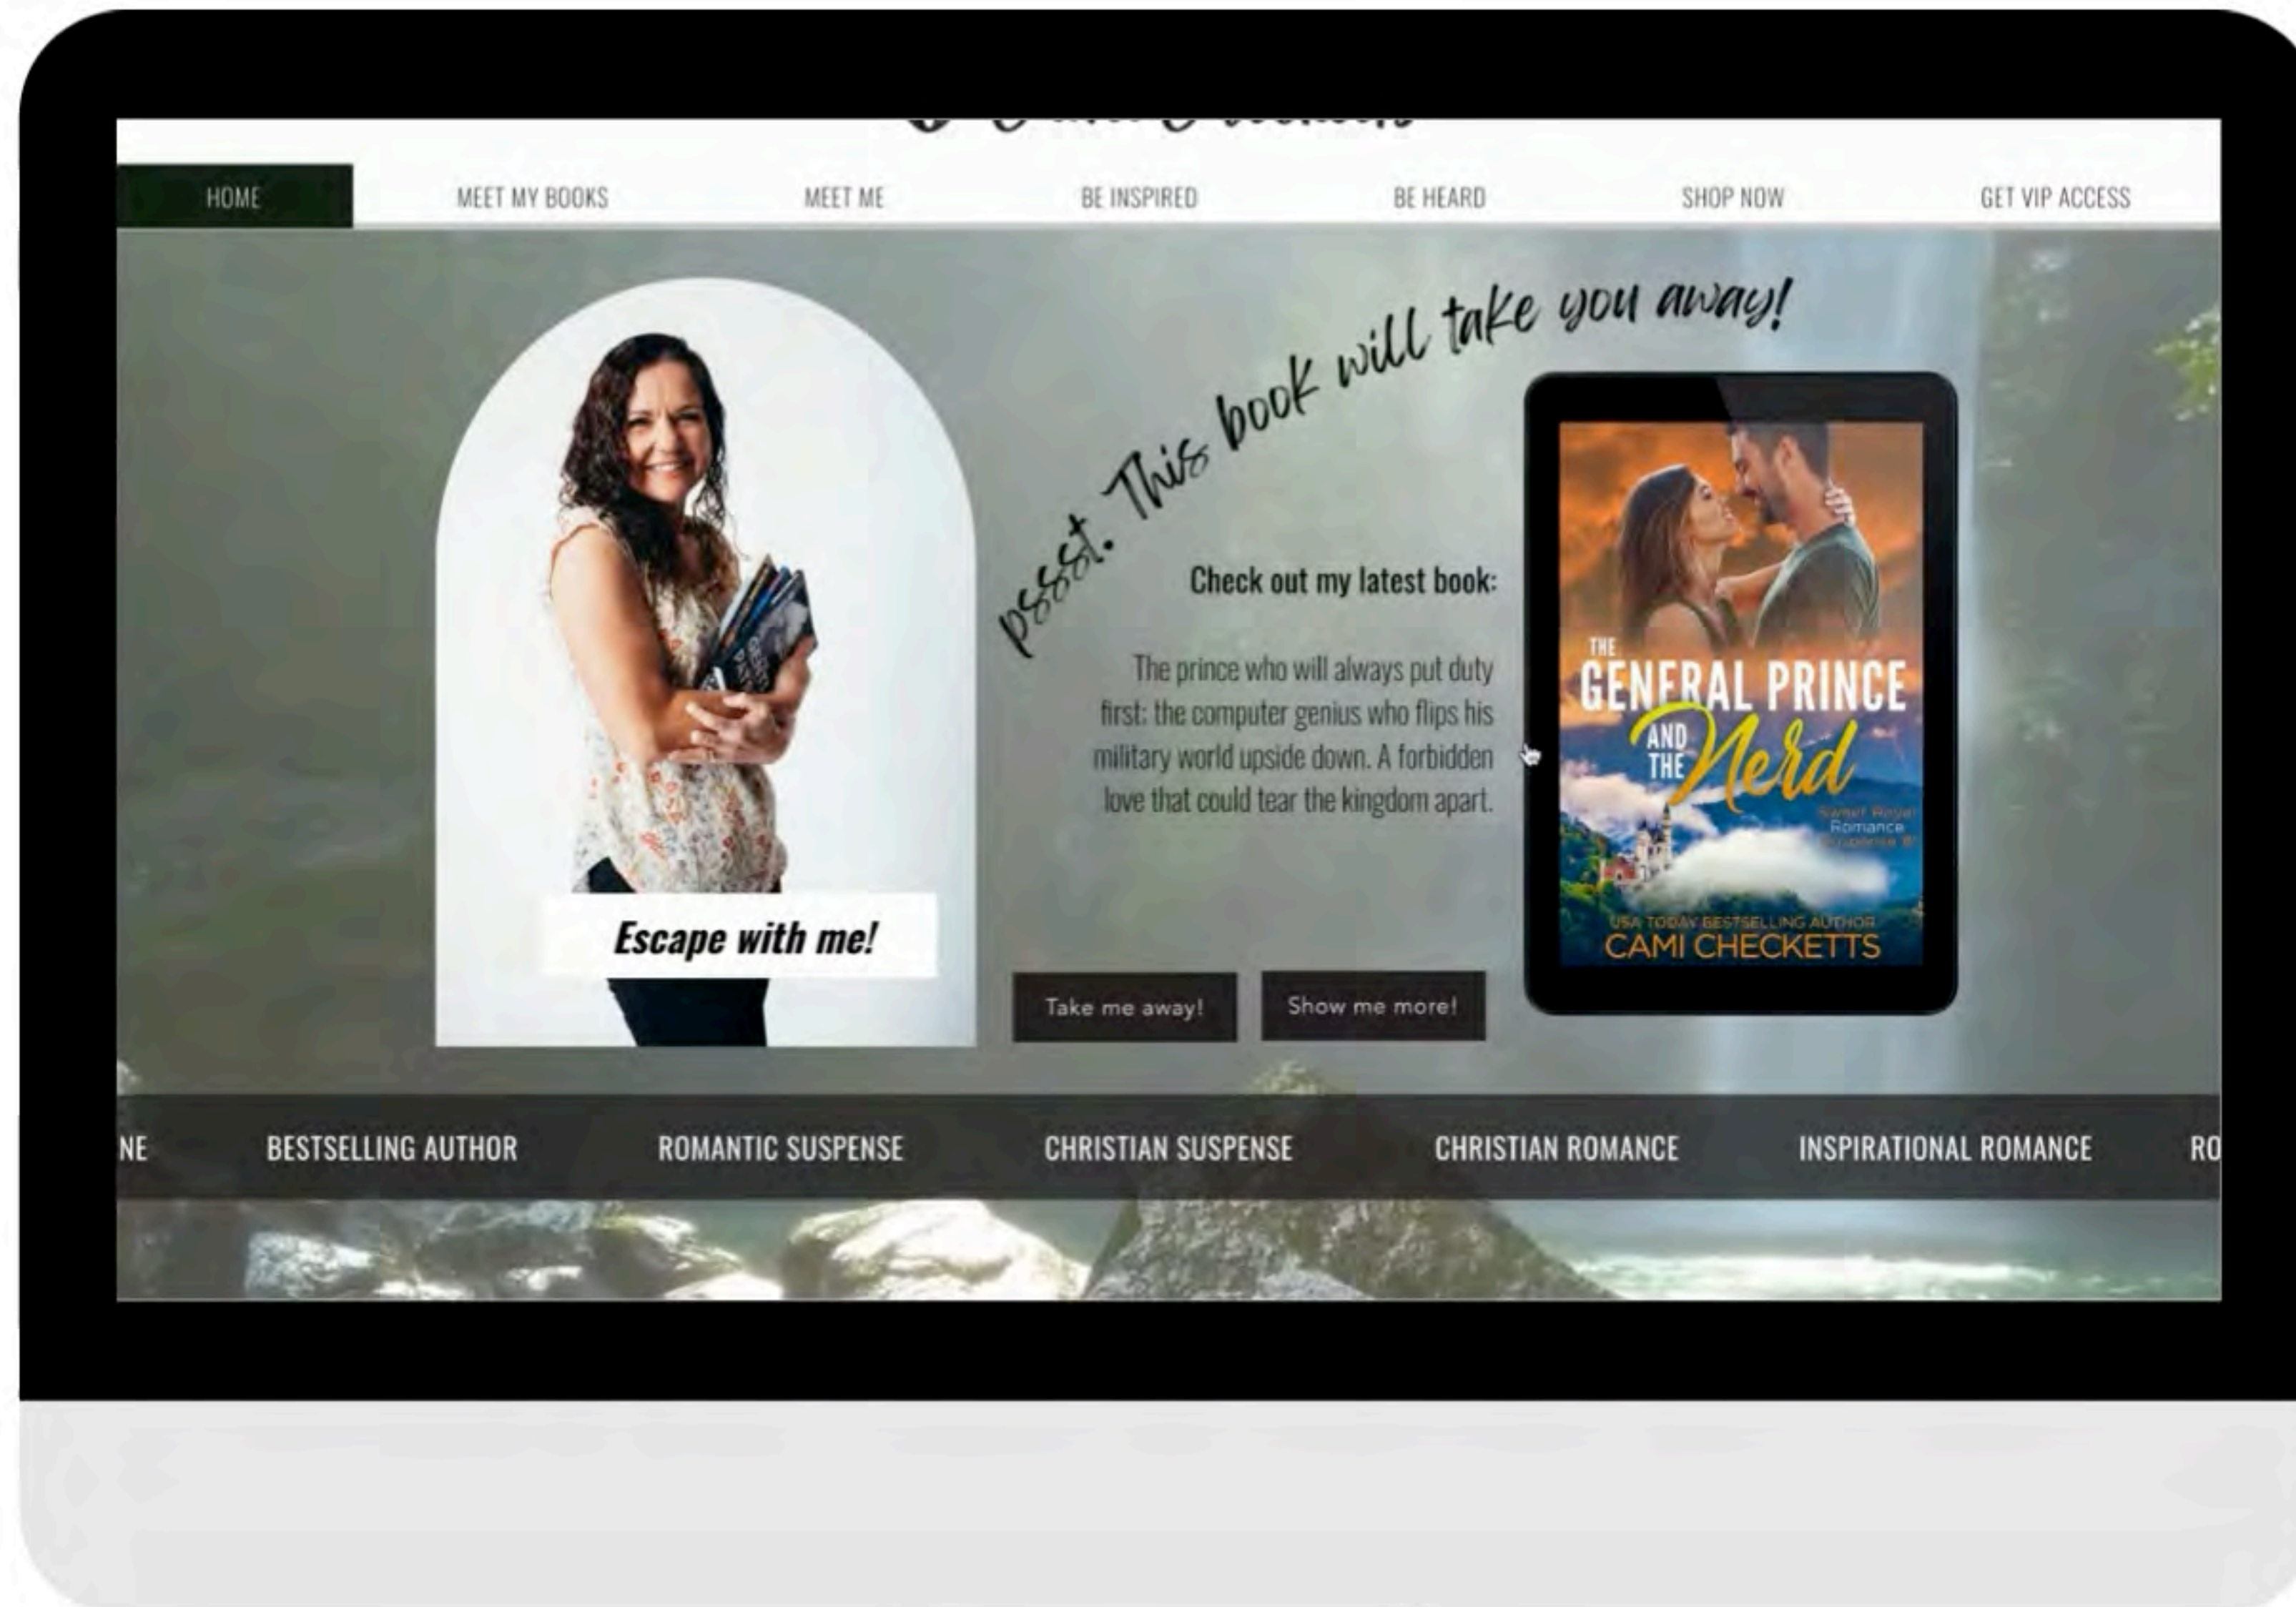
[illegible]

HOME MEET MY BOOKS MEET ME BE INSPIRED BE HEARD SHOP NOW GET VIP ACCESS

psst. This book will take you away!

Check out my latest book:

The prince who will always put duty first; the computer genius who flips his military world upside down. A forbidden love that could tear the kingdom apart.

THE GENERAL PRINCE AND THE Nerd

Sweet Royal Romance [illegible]

USA TODAY BESTSELLING AUTHOR
CAMI CHECKETTS

Escape with me!

Take me away! Show me more!

NE BESTSELLING AUTHOR ROMANTIC SUSPENSE CHRISTIAN SUSPENSE CHRISTIAN ROMANCE INSPIRATIONAL ROMANCE RO